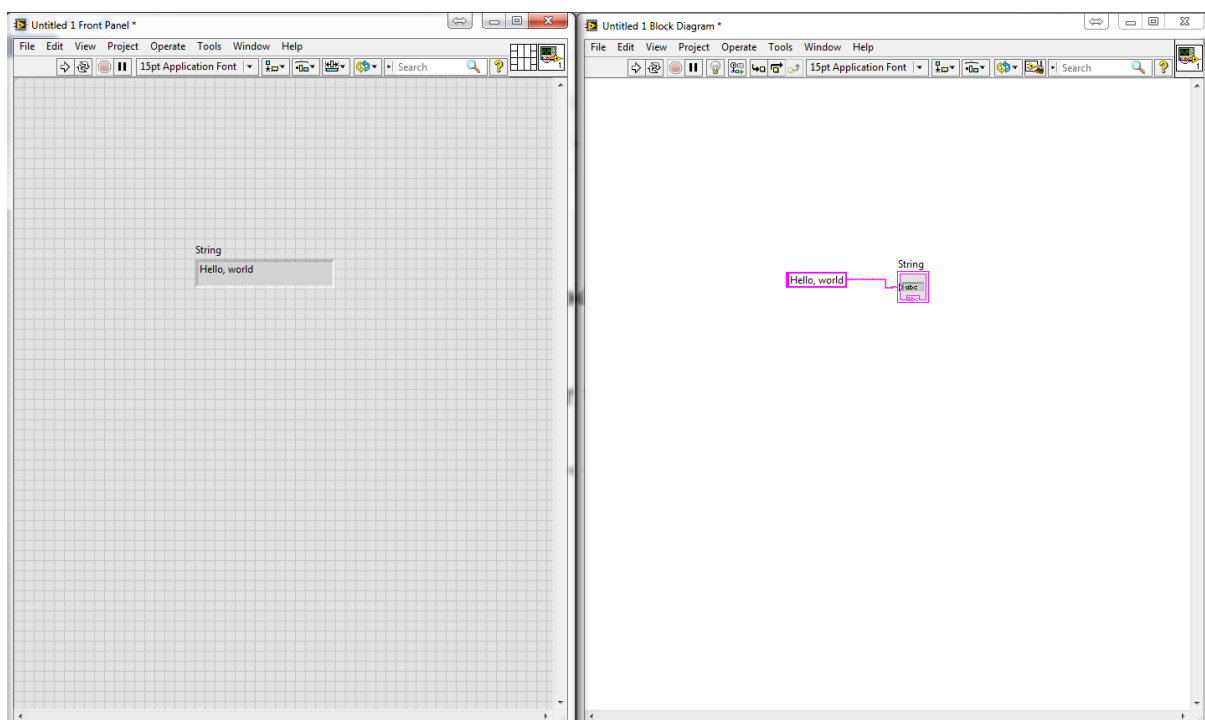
Untitled 1 Front Panel *

File Edit View Project Operate Tools Window Help

15pt Application Font

Search

String

Hello, world

Untitled 1 Block Diagram *

File Edit View Project Operate Tools Window Help

15pt Application Font

Search

String

Hello, world

abc